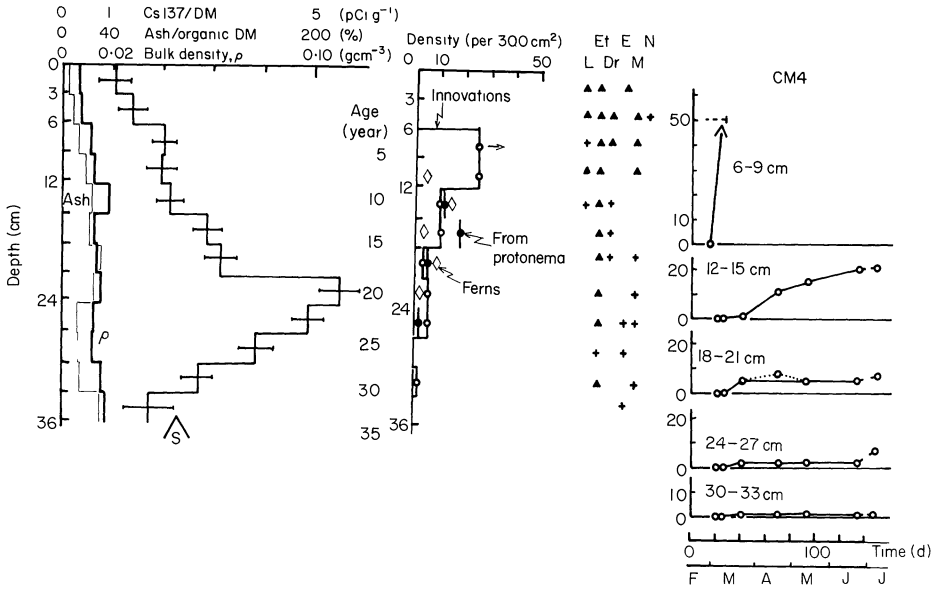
0 1 Cs137/DM 5 (pCi g$^{-1}$)
0 40 Ash/organic DM 200 (%)
0 0·02 Bulk density, $\rho$ 0·10 (gcm$^{-3}$)

0
3
6
12
24
36
Depth (cm)
Ash
$\rho$
S

Density (per 300 cm$^2$)
0 10 50
Age (year)
3
6
5
12
10
15
20
24
25
30
35
36
Innovations
From protonema
Ferns

Et E N
L Dr M

CM4
50
10
0
6–9 cm
20
0
12–15 cm
18–21 cm
20
0
10
0
24–27 cm
20
0
10
0
30–33 cm
0 100 Time (d)
F M A M J J